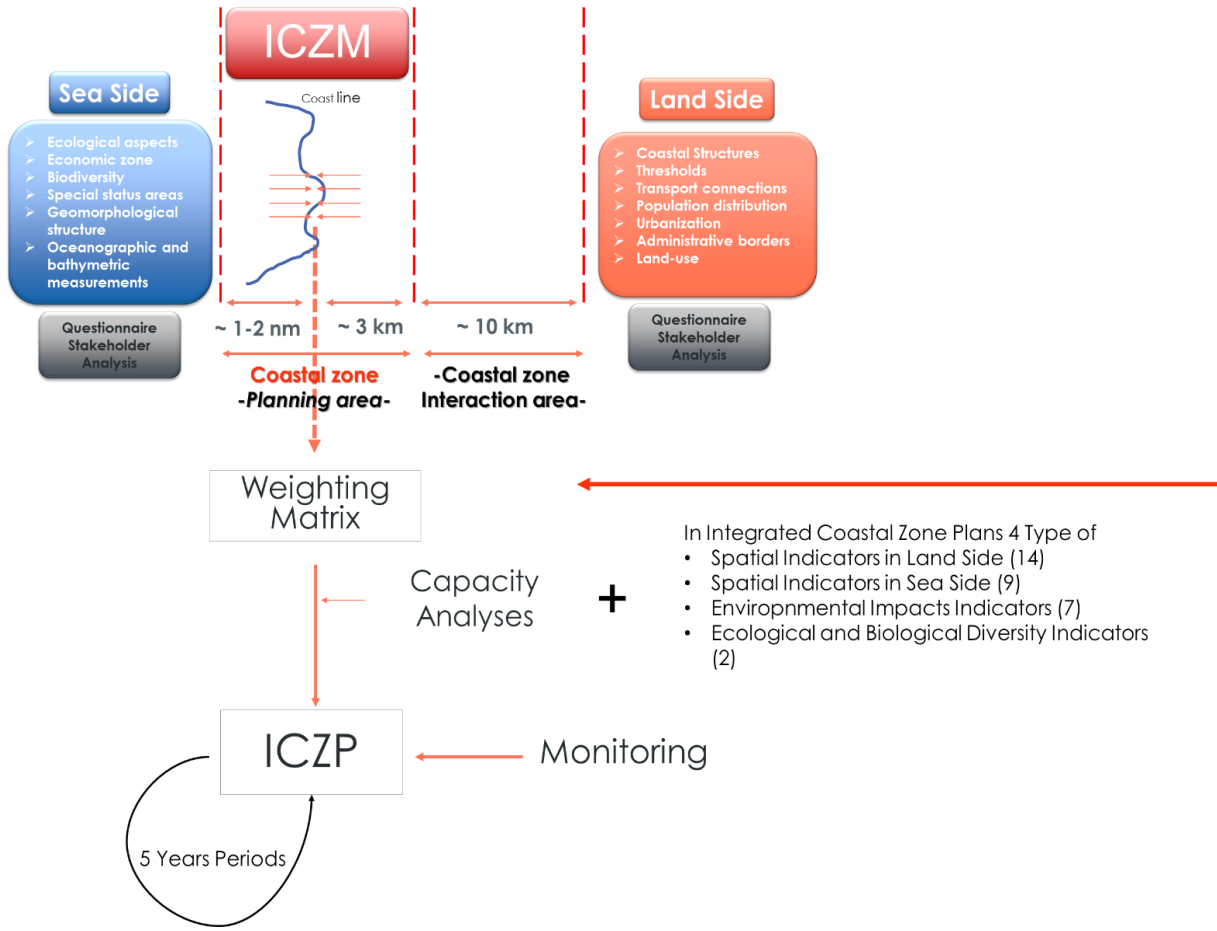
ICZM

Sea Side

- Ecological aspects
- Economic zone
- Biodiversity
- Special status areas
- Geomorphological structure
- Oceanographic and bathymetric measurements

Questionnaire Stakeholder Analysis

Coast line

~ 1-2 nm

~ 3 km

~ 10 km

Coastal zone
-Planning area-

-Coastal zone
Interaction area-

Land Side

- Coastal Structures
- Thresholds
- Transport connections
- Population distribution
- Urbanization
- Administrative borders
- Land-use

Questionnaire Stakeholder Analysis

Weighting Matrix

Capacity Analyses

+

In Integrated Coastal Zone Plans 4 Type of
- Spatial Indicators in Land Side (14)
- Spatial Indicators in Sea Side (9)
- Enviropnmental Impacts Indicators (7)
- Ecological and Biological Diversity Indicators (2)

ICZP

Monitoring

5 Years Periods